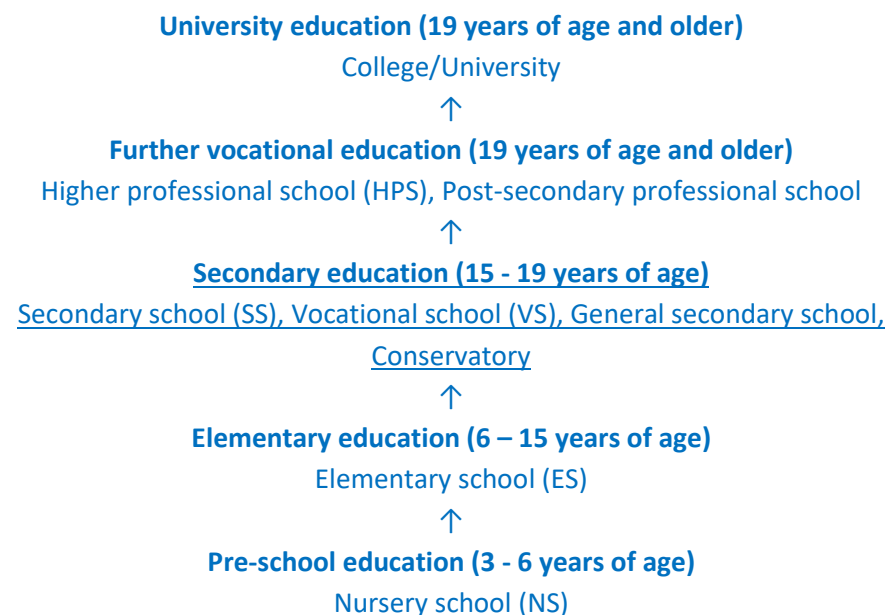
**University education (19 years of age and older)**
College/University
↑
**Further vocational education (19 years of age and older)**
Higher professional school (HPS), Post-secondary professional school
↑
**Secondary education (15 - 19 years of age)**
Secondary school (SS), Vocational school (VS), General secondary school, Conservatory
↑
**Elementary education (6 – 15 years of age)**
Elementary school (ES)
↑
**Pre-school education (3 - 6 years of age)**
Nursery school (NS)